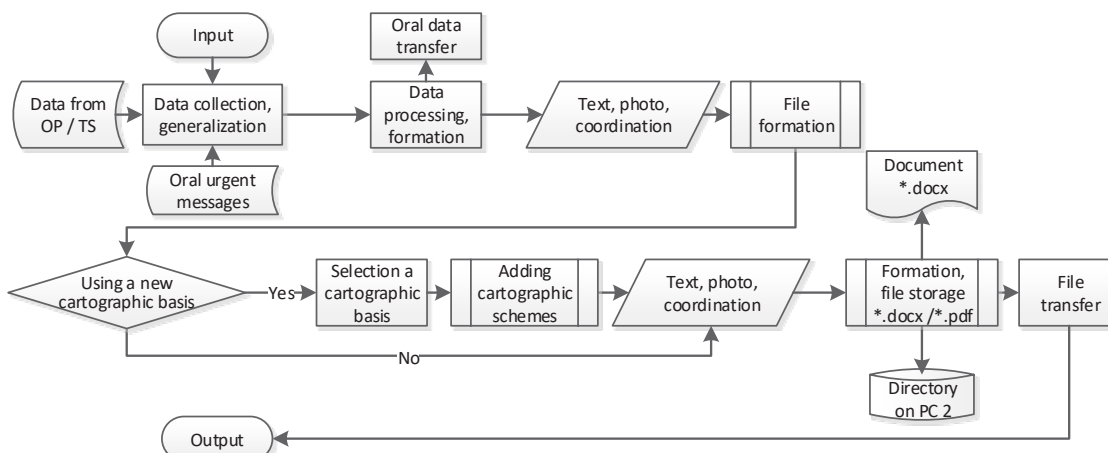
Input

Oral data transfer

Data from OP / TS

Data collection, generalization

Data processing, formation

Text, photo, coordination

File formation

Oral urgent messages

Document *.docx

Using a new cartographic basis

Yes

Selection a cartographic basis

Adding cartographic schemes

Text, photo, coordination

Formation, file storage *.docx /*.pdf

File transfer

No

Directory on PC 2

Output